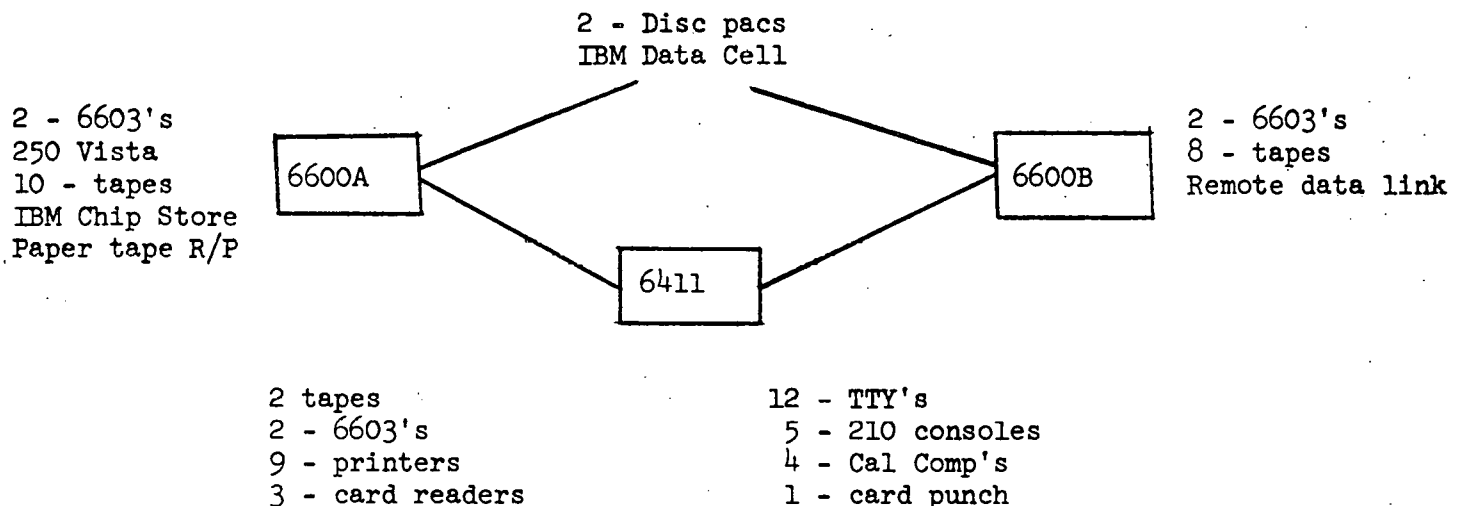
2 - Disc pacs
IBM Data Cell

2 - 6603's
250 Vista
10 - tapes
IBM Chip Store
Paper tape R/P

6600A

6600B

2 - 6603's
8 - tapes
Remote data link

6411

2 tapes
2 - 6603's
9 - printers
3 - card readers

12 - TTY's
5 - 210 consoles
4 - Cal Comp's
1 - card punch